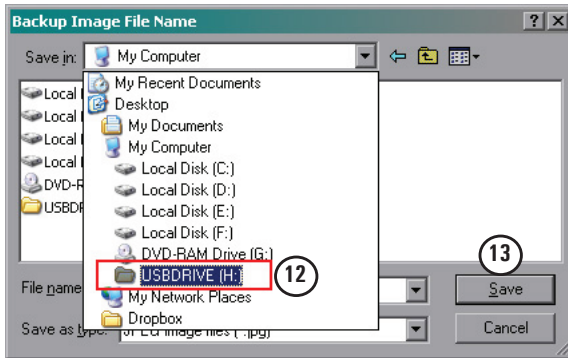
Backup Image File Name

?
X

Save in: My Computer

My Recent Documents
Desktop
My Documents
My Computer
Local Disk (C:)
Local Disk (D:)
Local Disk (E:)
Local Disk (F:)
DVD-RAM Drive (G:)
USBDRIVE (H:)
My Network Places
Dropbox

Local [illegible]
Local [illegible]
Local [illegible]
Local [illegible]
DVD-R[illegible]
USBDR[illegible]

12

13

File name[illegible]
Save as type: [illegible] image files (*.jpg)

Save
Cancel